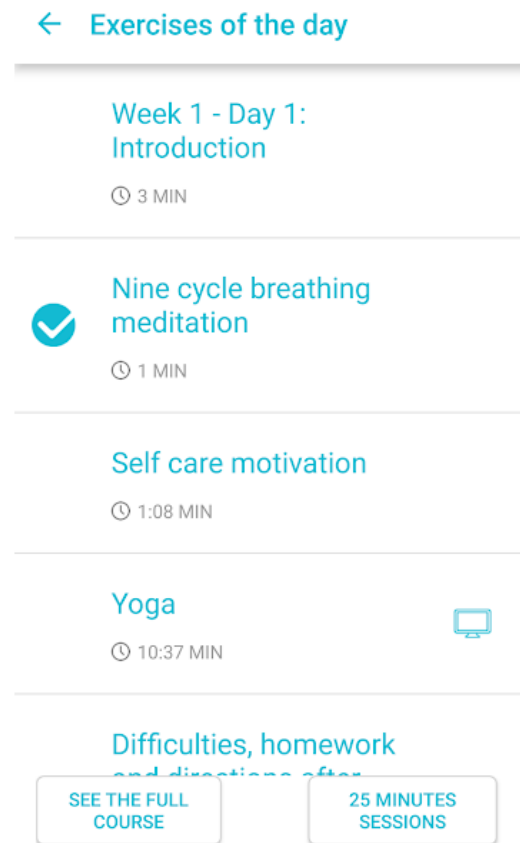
Exercises of the day

Week 1 - Day 1: Introduction

3 MIN

Nine cycle breathing meditation

1 MIN

Self care motivation

1:08 MIN

Yoga

10:37 MIN

Difficulties, homework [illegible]

SEE THE FULL COURSE

25 MINUTES SESSIONS